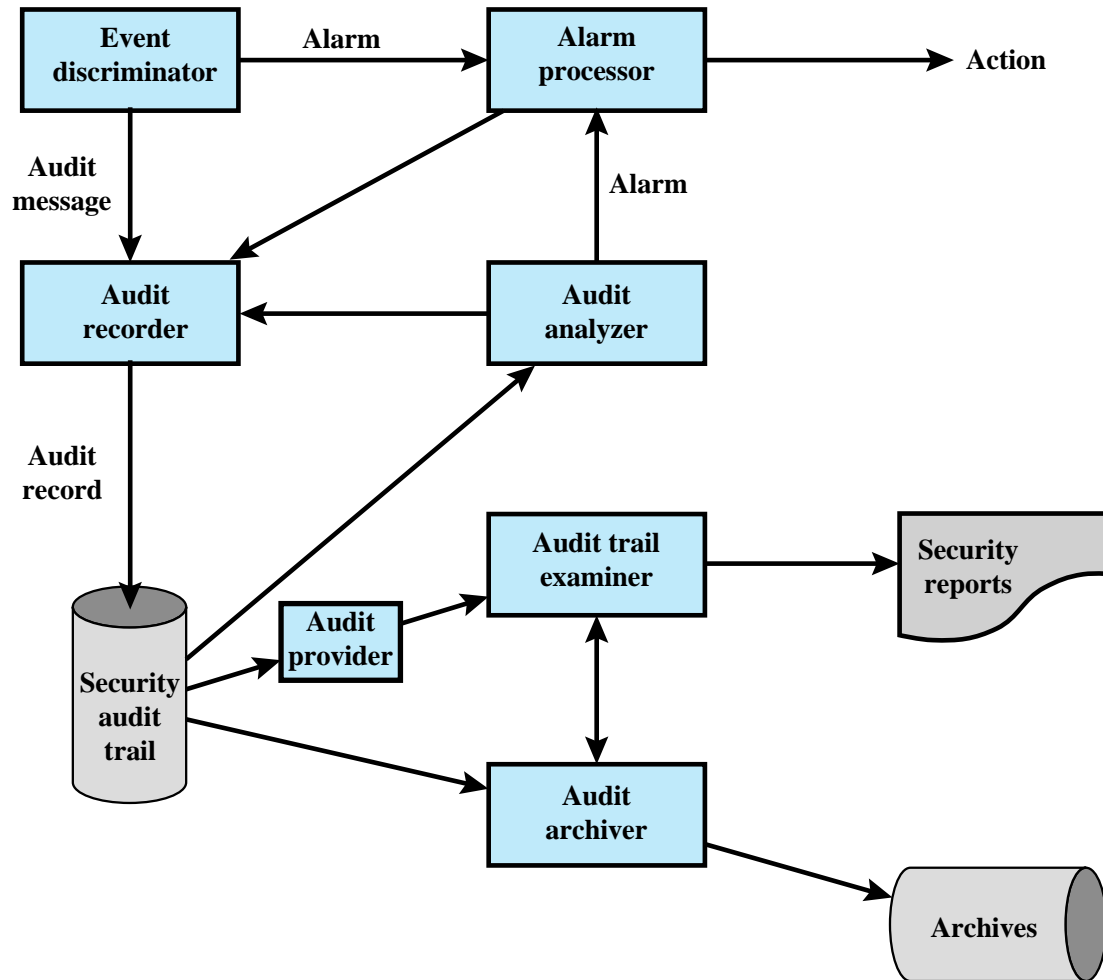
Event discriminator

Alarm

Alarm processor

Action

Audit message

Alarm

Audit recorder

Audit analyzer

Audit record

Audit trail examiner

Security reports

Audit provider

Security audit trail

Audit archiver

Archives